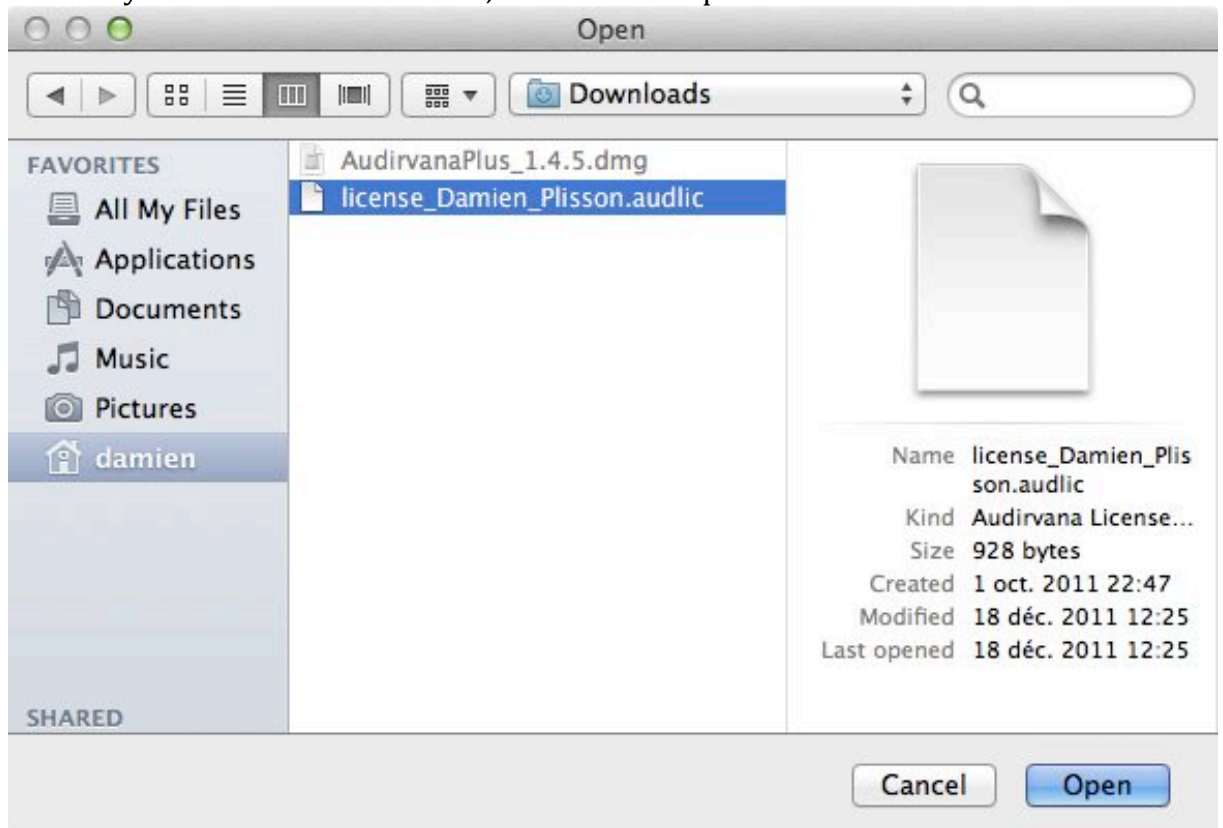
Open

Downloads

FAVORITES
All My Files
Applications
Documents
Music
Pictures
damien

SHARED

AudirvanaPlus_1.4.5.dmg
license_Damien_Plisson.audlic

Name license_Damien_Plisson.audlic
Kind Audirvana License...
Size 928 bytes
Created 1 oct. 2011 22:47
Modified 18 déc. 2011 12:25
Last opened 18 déc. 2011 12:25

Cancel
Open